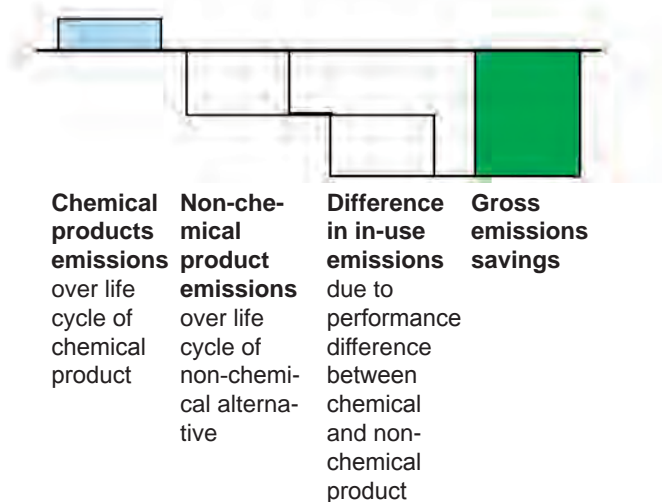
**Chemical products emissions** over life cycle of chemical product

**Non-chemical product emissions** over life cycle of non-chemical alternative

**Difference in in-use emissions** due to performance difference between chemical and non-chemical product

**Gross emissions savings**